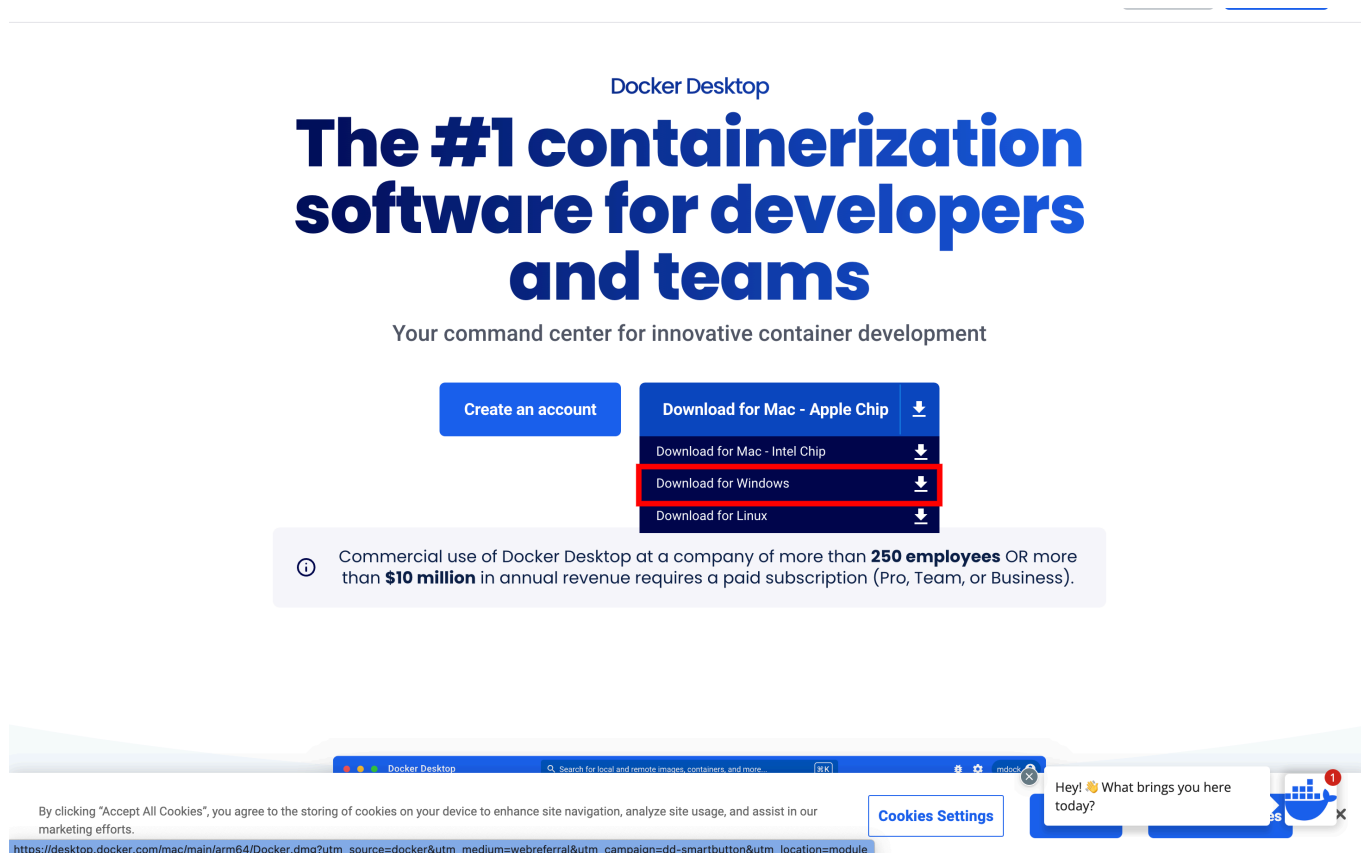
Docker Desktop

The #1 containerization software for developers and teams

Your command center for innovative container development

Create an account

Download for Mac - Apple Chip

Download for Mac - Intel Chip

Download for Windows

Download for Linux

Commercial use of Docker Desktop at a company of more than **250 employees** OR more than **$10 million** in annual revenue requires a paid subscription (Pro, Team, or Business).

Docker Desktop

Search for local and remote images, containers, and more...

⌘K

mdock

By clicking "Accept All Cookies", you agree to the storing of cookies on your device to enhance site navigation, analyze site usage, and assist in our marketing efforts.

Cookies Settings

Hey! 👋 What brings you here today?

1

https://desktop.docker.com/mac/main/arm64/Docker.dmg?utm_source=docker&utm_medium=webreferral&utm_campaign=dd-smartbutton&utm_location=module